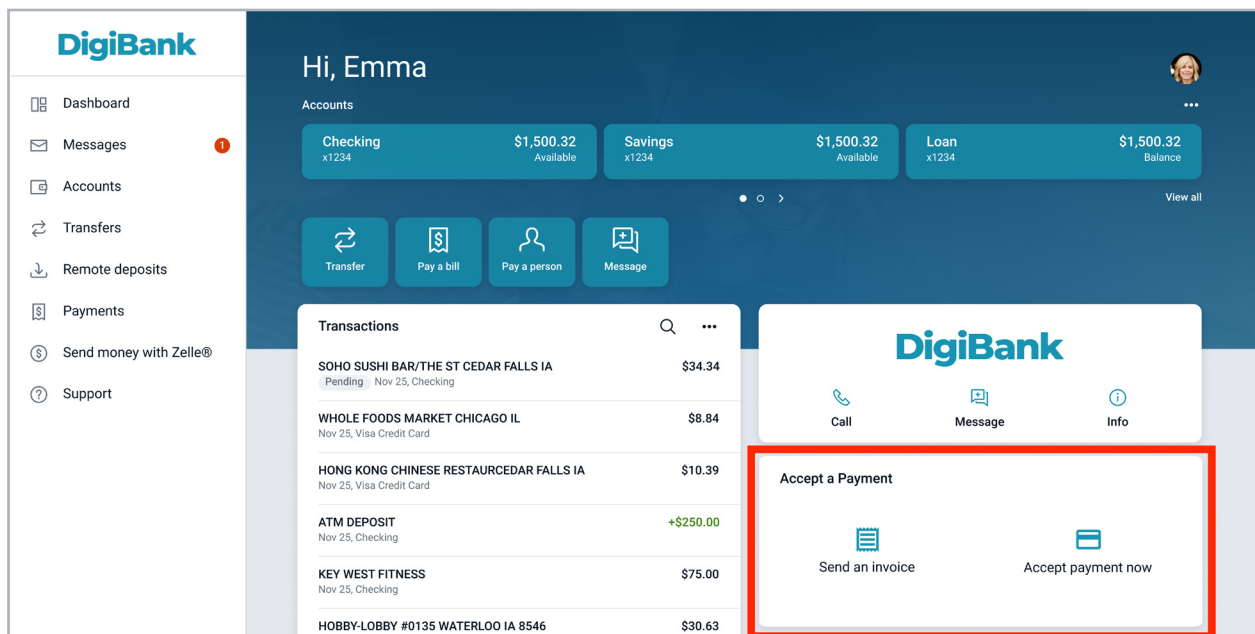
DigiBank

Dashboard
Messages 1
Accounts
Transfers
Remote deposits
Payments
Send money with Zelle®
Support

Hi, Emma

Accounts

Checking x1234 $1,500.32 Available

Savings x1234 $1,500.32 Available

Loan x1234 $1,500.32 Balance

View all

Transfer
Pay a bill
Pay a person
Message

Transactions

| | |
|---|---|
| SOHO SUSHI BAR/THE ST CEDAR FALLS IA<br>Pending Nov 25, Checking | $34.34 |
| WHOLE FOODS MARKET CHICAGO IL<br>Nov 25, Visa Credit Card | $8.84 |
| HONG KONG CHINESE RESTAURCEDAR FALLS IA<br>Nov 25, Visa Credit Card | $10.39 |
| ATM DEPOSIT<br>Nov 25, Checking | +$250.00 |
| KEY WEST FITNESS<br>Nov 25, Checking | $75.00 |
| HOBBY-LOBBY #0135 WATERLOO IA 8546 | $30.63 |

DigiBank

Call
Message
Info

Accept a Payment

Send an invoice
Accept payment now